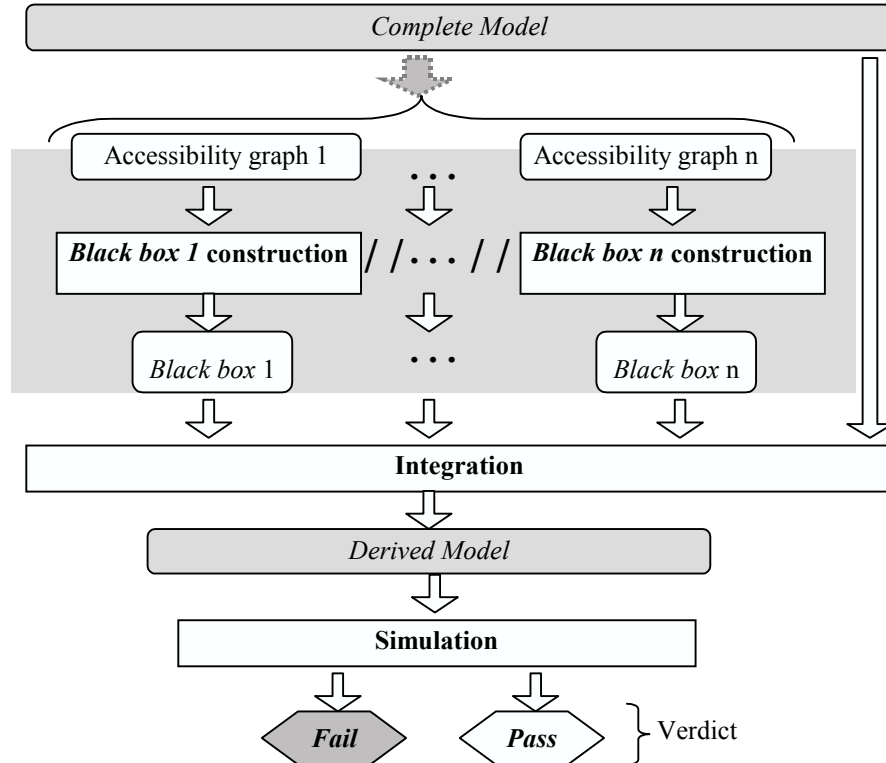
Complete Model

Accessibility graph 1

...

Accessibility graph n

Black box 1 construction

//...//

Black box n construction

Black box 1

...

Black box n

Integration

Derived Model

Simulation

Fail

Pass

Verdict